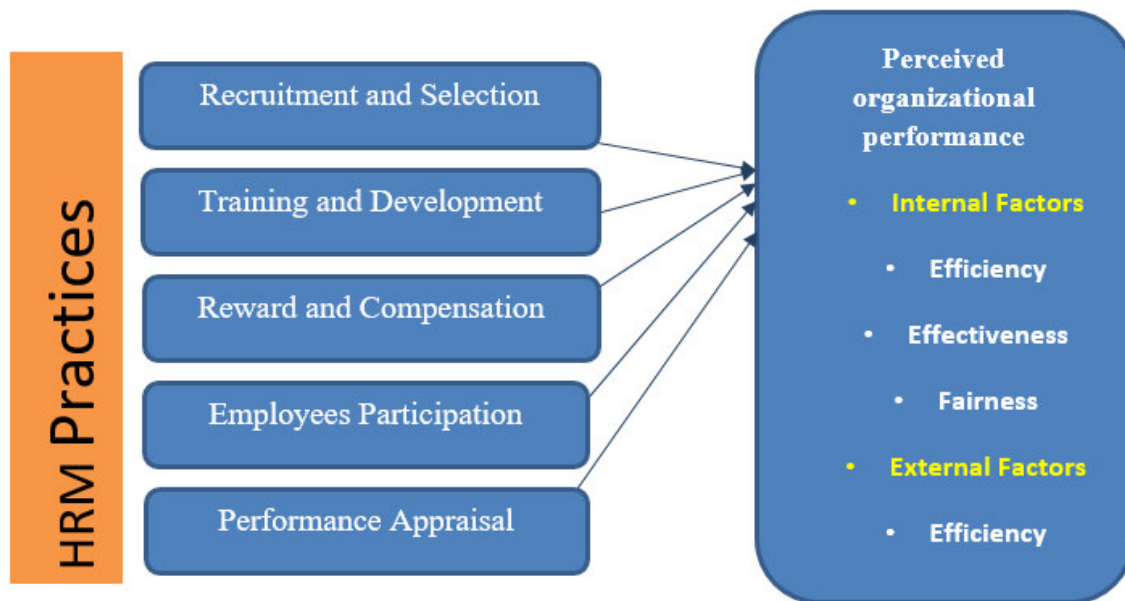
HRM Practices

Recruitment and Selection

Training and Development

Reward and Compensation

Employees Participation

Performance Appraisal

Perceived organizational performance

• Internal Factors

• Efficiency

• Effectiveness

• Fairness

• External Factors

• Efficiency